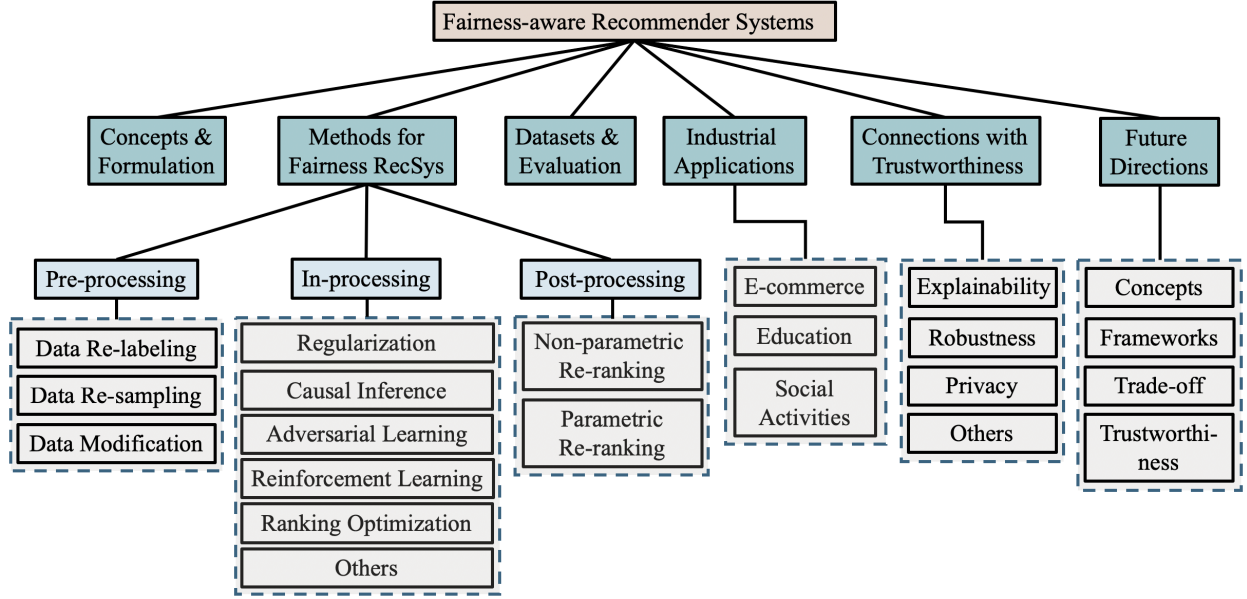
Fairness-aware Recommender Systems

Concepts & Formulation

Methods for Fairness RecSys

Datasets & Evaluation

Industrial Applications

Connections with Trustworthiness

Future Directions

Pre-processing

Data Re-labeling

Data Re-sampling

Data Modification

In-processing

Regularization

Causal Inference

Adversarial Learning

Reinforcement Learning

Ranking Optimization

Others

Post-processing

Non-parametric Re-ranking

Parametric Re-ranking

E-commerce

Education

Social Activities

Explainability

Robustness

Privacy

Others

Concepts

Frameworks

Trade-off

Trustworthiness